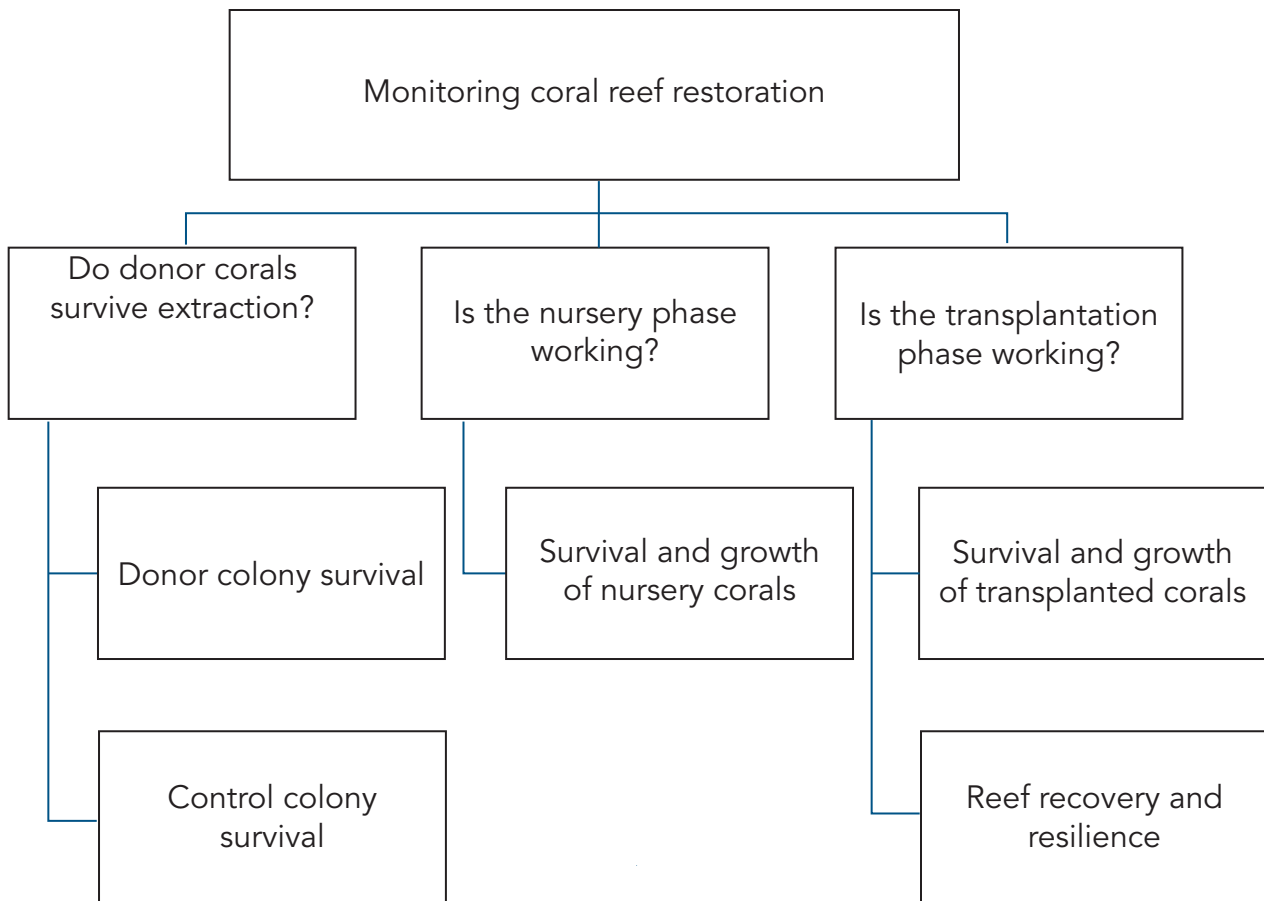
Monitoring coral reef restoration

Do donor corals survive extraction?

Is the nursery phase working?

Is the transplantation phase working?

Donor colony survival

Survival and growth of nursery corals

Survival and growth of transplanted corals

Control colony survival

Reef recovery and resilience